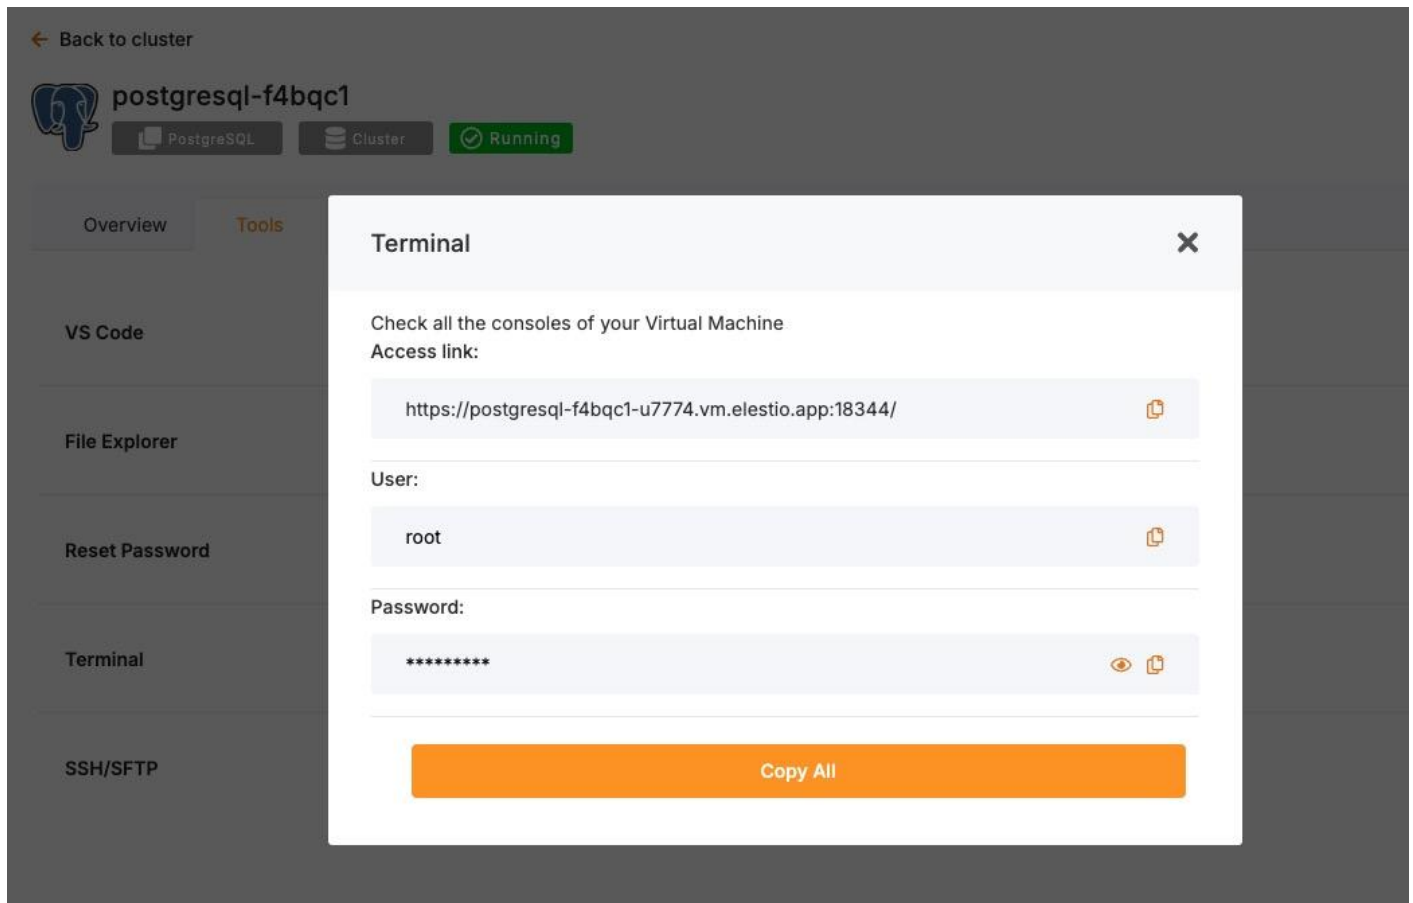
← Back to cluster

postgresql-f4bqc1

PostgreSQL
Cluster
Running

Overview
Tools

VS Code

File Explorer

Reset Password

Terminal

SSH/SFTP

Terminal

Check all the consoles of your Virtual Machine
Access link:

https://postgresql-f4bqc1-u7774.vm.elestio.app:18344/

User:

root

Password:

*********

Copy All